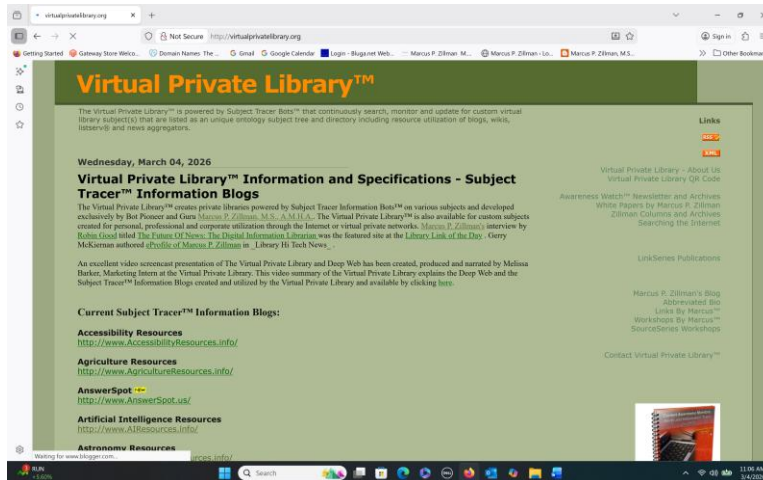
virtualprivatelibrary.org

Not Secure http://virtualprivatelibrary.org

Sign in

Getting Started | Gateway Store Welco... | Domain Names The ... | Gmail | Google Calendar | Login - Bluga.net Web... | Marcus P. Zillman M... | Marcus P. Zillman - Lo... | Marcus P. Zillman, M.S... | Other Bookmarks

Virtual Private Library™

The Virtual Private Library™ is powered by Subject Tracer Bots™ that continuously search, monitor and update for custom virtual library subject(s) that are listed as an unique ontology subject tree and directory including resource utilization of blogs, wikis, listserv® and news aggregators.

Wednesday, March 04, 2026

Virtual Private Library™ Information and Specifications - Subject Tracer™ Information Blogs

The Virtual Private Library™ creates private libraries powered by Subject Tracer Information Bots™ on various subjects and developed exclusively by Bot Pioneer and Guru Marcus P. Zillman, M.S., A.M.H.A.. The Virtual Private Library™ is also available for custom subjects created for personal, professional and corporate utilization through the Internet or virtual private networks. Marcus P. Zillman's interview by Robin Good titled The Future Of News: The Digital Information Librarian was the featured site at the Library Link of the Day . Gerry McKiernan authored eProfile of Marcus P. Zillman in _Library Hi Tech News_.

An excellent video screencast presentation of The Virtual Private Library and Deep Web has been created, produced and narrated by Melissa Barker, Marketing Intern at the Virtual Private Library. This video summary of the Virtual Private Library explains the Deep Web and the Subject Tracer™ Information Blogs created and utilized by the Virtual Private Library and available by clicking here.

Current Subject Tracer™ Information Blogs:

Accessibility Resources
http://www.AccessibilityResources.info/

Agriculture Resources
http://www.AgricultureResources.info/

AnswerSpot
http://www.AnswerSpot.us/

Artificial Intelligence Resources
http://www.AIResources.info/

Astronomy Resources
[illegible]rces.info/

Links

RSS

XML

Virtual Private Library - About Us
Virtual Private Library QR Code

Awareness Watch™ Newsletter and Archives
White Papers by Marcus P. Zillman
Zillman Columns and Archives
Searching the Internet

LinkSeries Publications

Marcus P. Zillman's Blog
Abbreviated Bio
Links By Marcus™
Workshops By Marcus™
SourceSeries Workshops

Contact Virtual Private Library™

Waiting for www.blogger.com...

BUN
+3.60%

Search

11:06 AM
3/4/202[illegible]